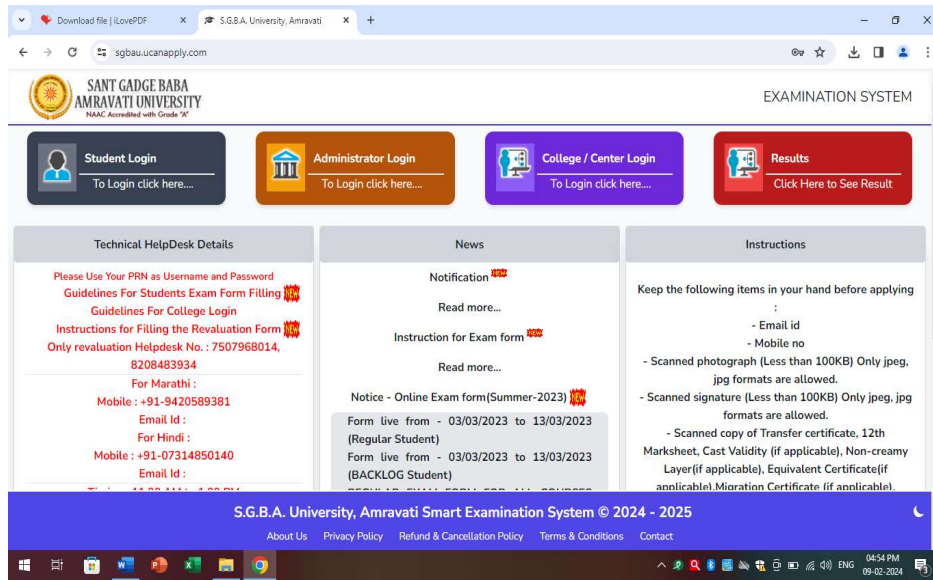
Download file | iLovePDF ×
S.G.B.A. University, Amravati ×
+

sgbau.ucanapply.com

SANT GADGE BABA AMRAVATI UNIVERSITY
NAAC Accredited with Grade "A"

EXAMINATION SYSTEM

Student Login
To Login click here....

Administrator Login
To Login click here....

College / Center Login
To Login click here....

Results
Click Here to See Result

Technical HelpDesk Details

Please Use Your PRN as Username and Password
Guidelines For Students Exam Form Filling NEW
Guidelines For College Login
Instructions for Filling the Revaluation Form NEW
Only revaluation Helpdesk No. : 7507968014, 8208483934
For Marathi :
Mobile : +91-9420589381
Email Id :
For Hindi :
Mobile : +91-07314850140
Email Id :
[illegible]

News

Notification NEW
Read more...
Instruction for Exam form NEW
Read more...
Notice - Online Exam form(Summer-2023) NEW
Form live from - 03/03/2023 to 13/03/2023 (Regular Student)
Form live from - 03/03/2023 to 13/03/2023 (BACKLOG Student)
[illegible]

Instructions

Keep the following items in your hand before applying :
- Email id
- Mobile no
- Scanned photograph (Less than 100KB) Only jpeg, jpg formats are allowed.
- Scanned signature (Less than 100KB) Only jpeg, jpg formats are allowed.
- Scanned copy of Transfer certificate, 12th Marksheet, Cast Validity (if applicable), Non-creamy Layer(if applicable), Equivalent Certificate(if applicable),Migration Certificate (if applicable).

S.G.B.A. University, Amravati Smart Examination System © 2024 - 2025

About Us Privacy Policy Refund & Cancellation Policy Terms & Conditions Contact

ENG 04:54 PM 09-02-2024